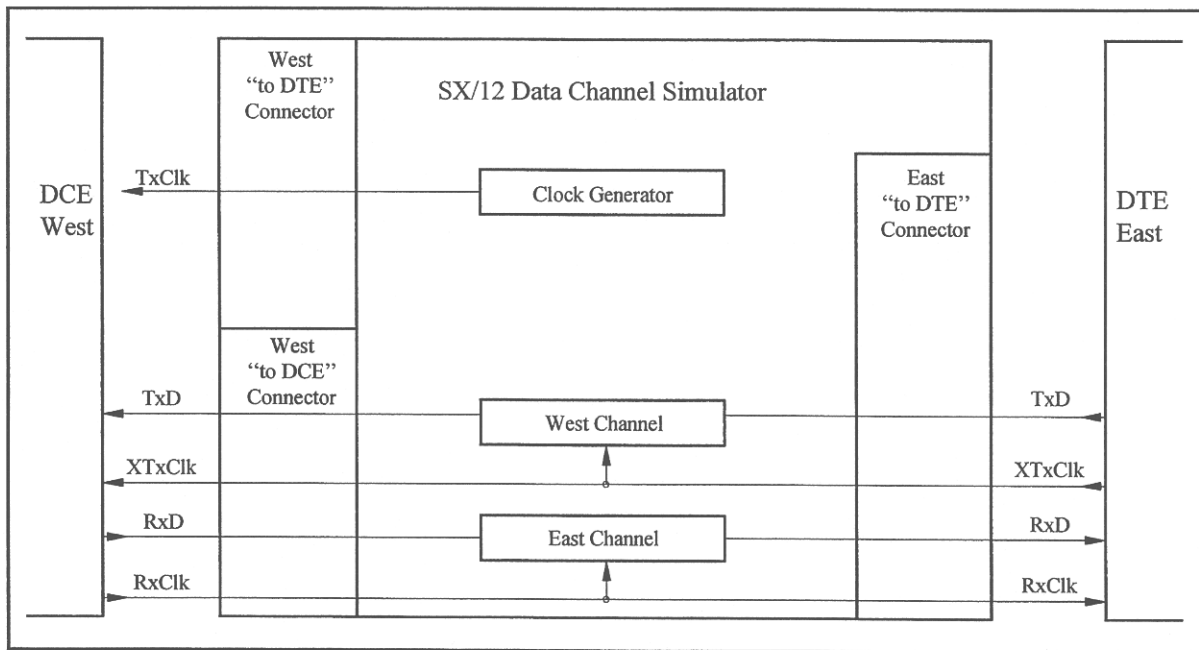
West "to DTE" Connector

SX/12 Data Channel Simulator

DCE West

TxClk

Clock Generator

East "to DTE" Connector

DTE East

West "to DCE" Connector

TxD

West Channel

TxD

XTxClk

XTxClk

RxD

East Channel

RxD

RxClk

RxClk